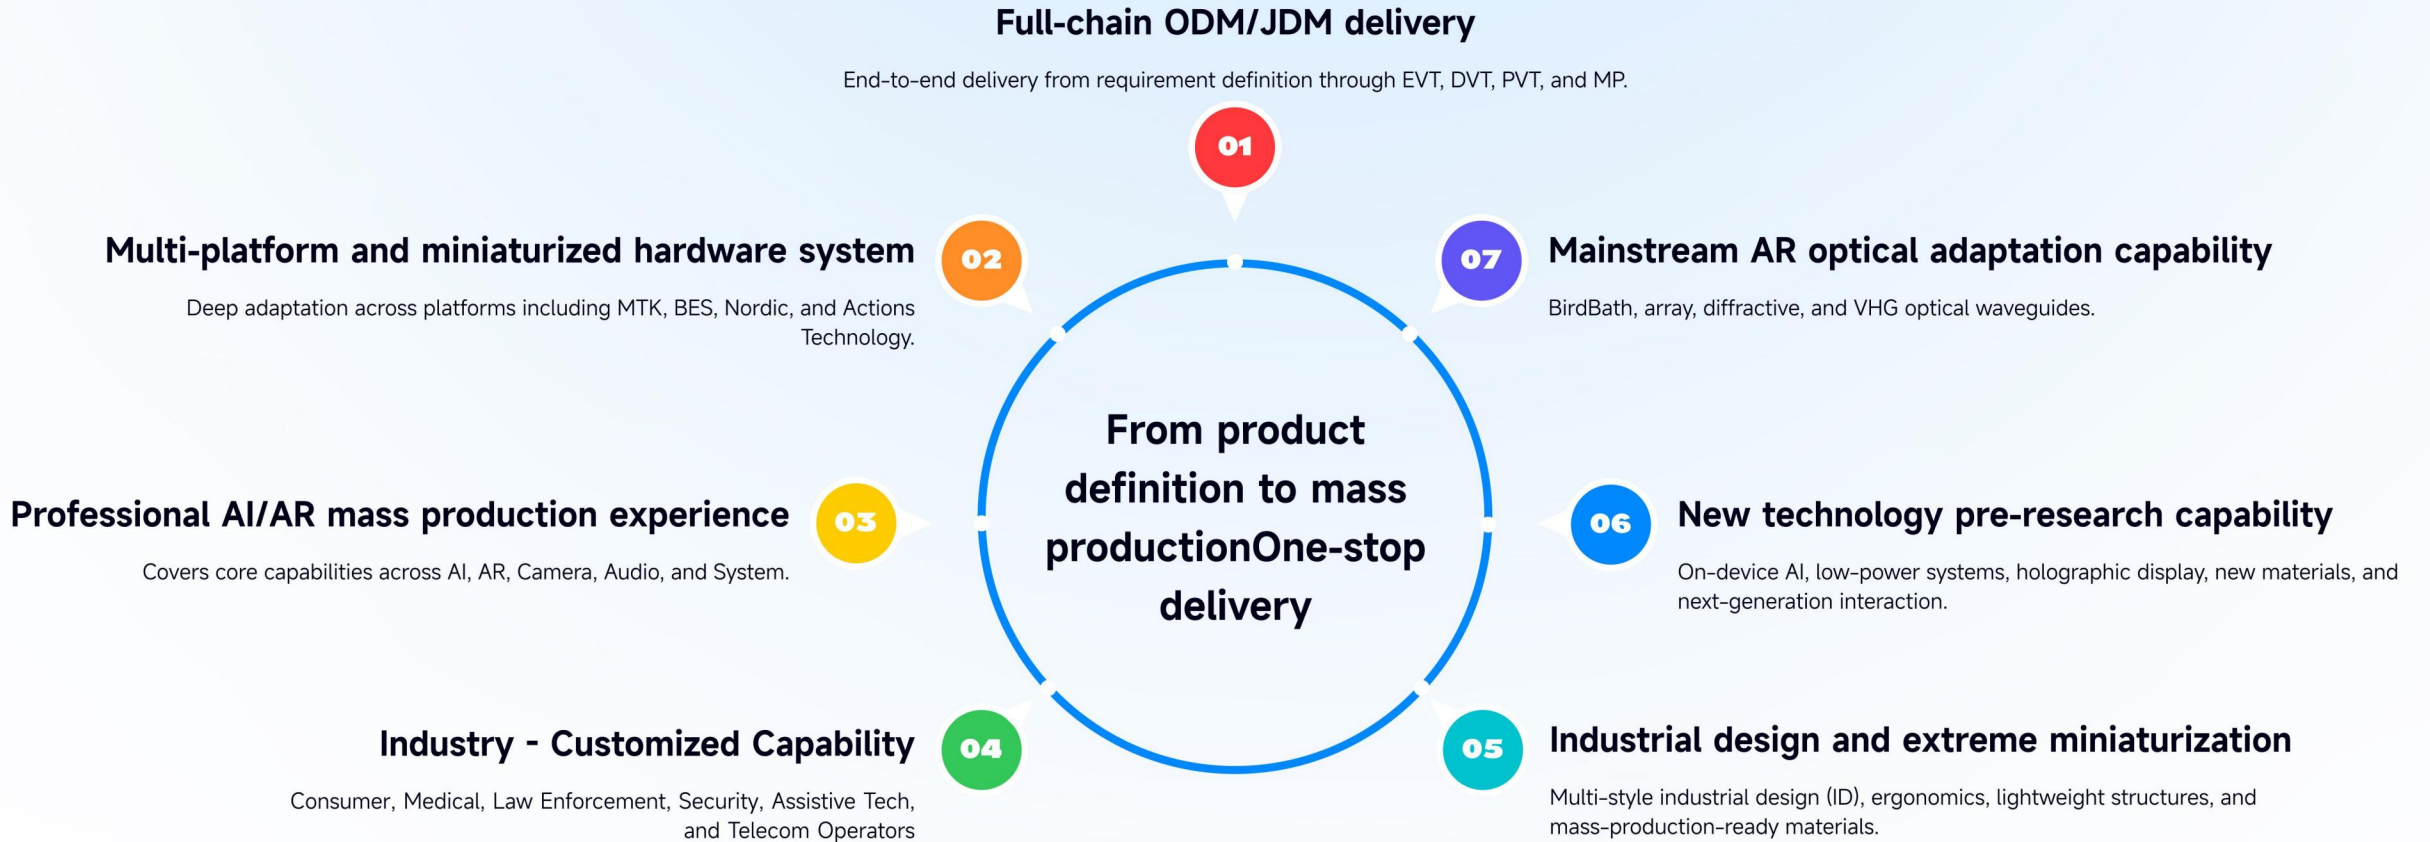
Full-chain ODM/JDM delivery

End-to-end delivery from requirement definition through EVT, DVT, PVT, and MP.

01

Multi-platform and miniaturized hardware system

02

Deep adaptation across platforms including MTK, BES, Nordic, and Actions Technology.

07

Mainstream AR optical adaptation capability

BirdBath, array, diffractive, and VHG optical waveguides.

From product definition to mass productionOne-stop delivery

Professional AI/AR mass production experience

03

Covers core capabilities across AI, AR, Camera, Audio, and System.

06

New technology pre-research capability

On-device AI, low-power systems, holographic display, new materials, and next-generation interaction.

Industry - Customized Capability

04

Consumer, Medical, Law Enforcement, Security, Assistive Tech, and Telecom Operators

05

Industrial design and extreme miniaturization

Multi-style industrial design (ID), ergonomics, lightweight structures, and mass-production-ready materials.